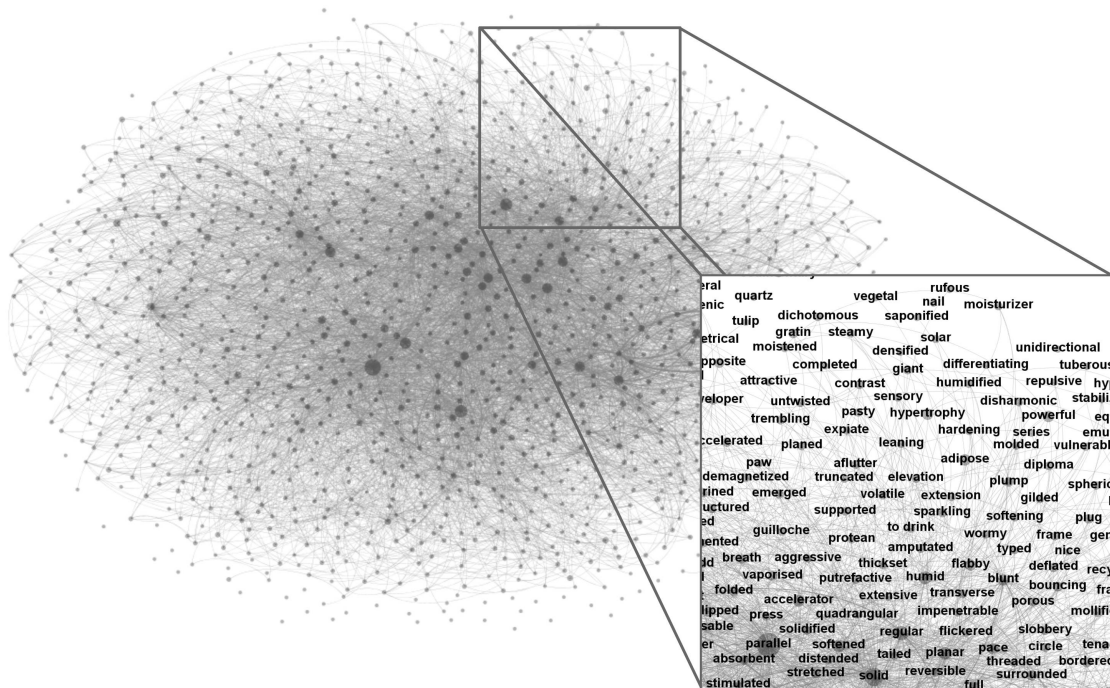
eral
rufous
nic quartz vegetal nail moisturizer
tulip dichotomous saponified
etrical gratin steamy
moistened solar
densified unidirectional
pposite completed giant differentiating tuberous
attractive contrast humidified repulsive hy
veloper untwisted sensory disharmonic stabili
trembling pasty hypertrophy powerful eq
expiate hardening series emu
ccelerated planed leaning molded vulnerab
paw adipose
aflutter diploma
demagnetized truncated elevation plump spheri
rined emerged volatile extension gilded
uctured supported sparkling softening plug
ed guilloche to drink
nented protean wormy frame ge
amputated typed nice
d breath aggressive thickset flabby deflated recy
vaporised putrefactive humid blunt bouncing fr
folded accelerator extensive transverse porous
lipped press quadrangular impenetrable mollifi
sable solidified regular flickered slobbery
r parallel softened tailed planar pace circle tena
absorbent distended threaded bordere
stretched solid reversible surrounded
stimulated full